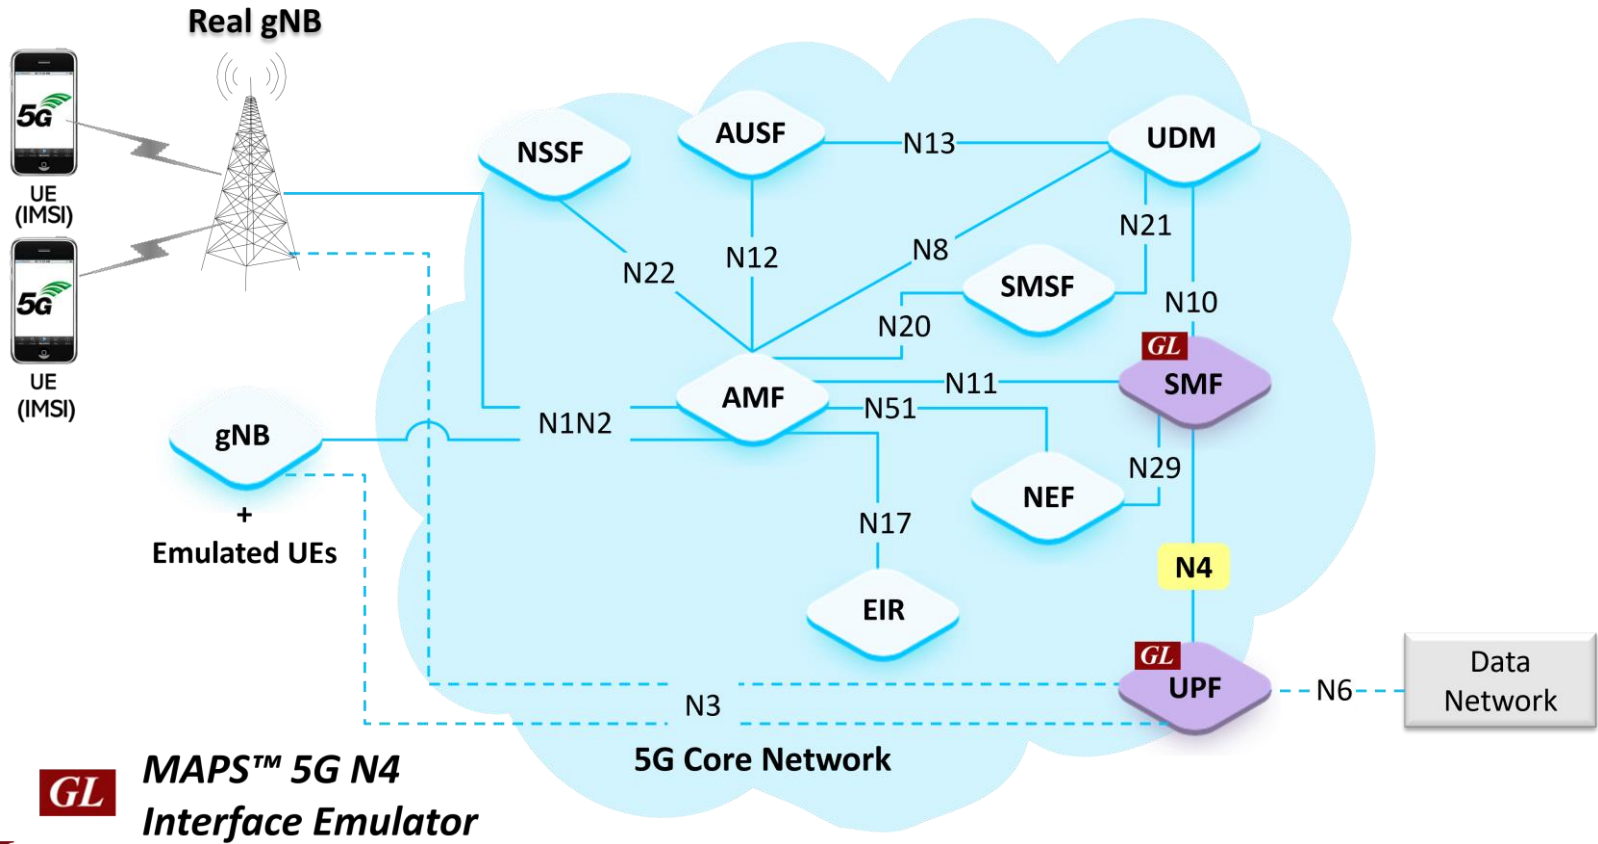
Real gNB

5G
UE
(IMSI)

5G
UE
(IMSI)

NSSF
AUSF
N13
UDM
N22
N12
N8
N21
SMSF
N10
N20
GL
SMF
N11
AMF
N1N2
N51
gNB
N29
NEF
N17
+
Emulated UEs
N4
EIR
GL
UPF
N6
Data Network
N3
5G Core Network

GL
MAPS™ 5G N4 Interface Emulator